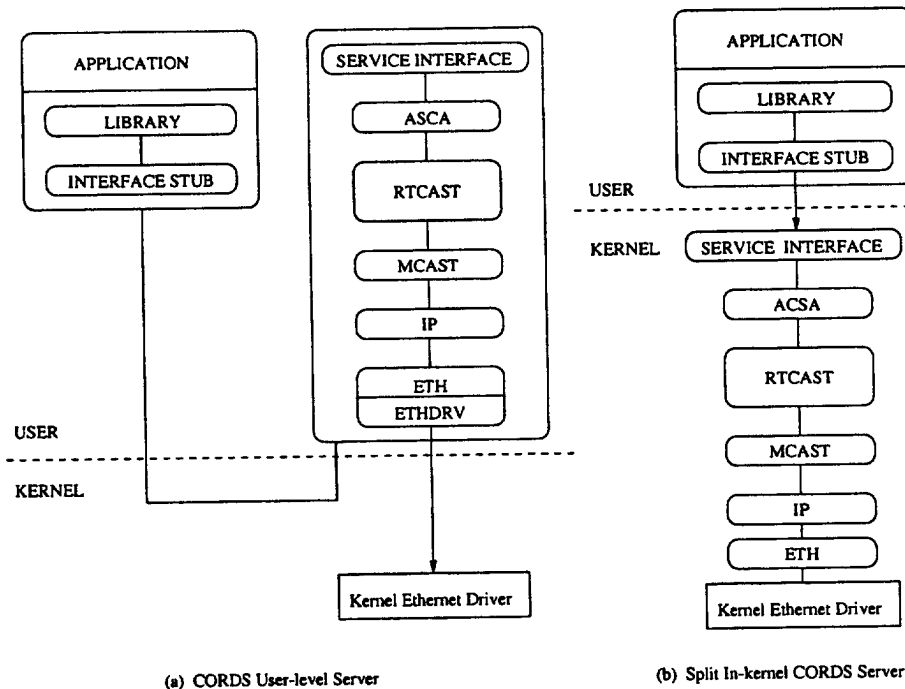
APPLICATION

LIBRARY

INTERFACE STUB

SERVICE INTERFACE

ASCA

RTCAST

MCAST

IP

ETH

ETHDRV

USER

KERNEL

Kernel Ethernet Driver

(a) CORDS User-level Server

APPLICATION

LIBRARY

INTERFACE STUB

USER

KERNEL

SERVICE INTERFACE

ACSA

RTCAST

MCAST

IP

ETH

Kernel Ethernet Driver

(b) Split In-kernel CORDS Server